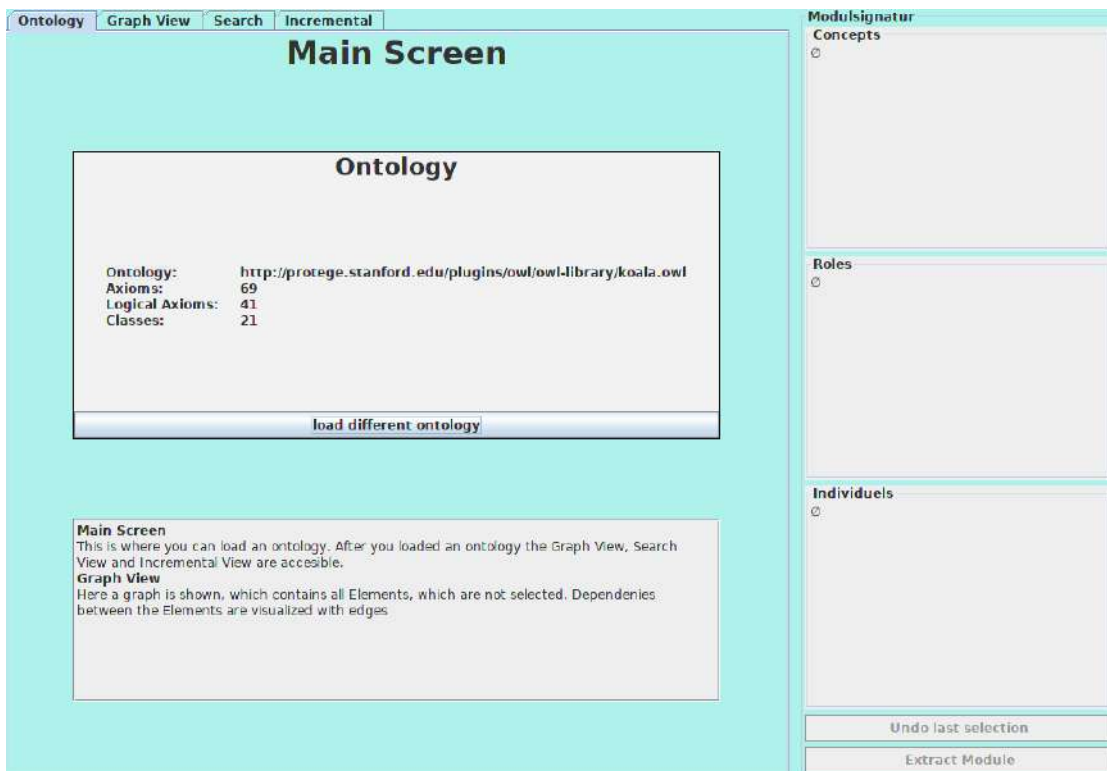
Ontology | Graph View | Search | Incremental

Main Screen

Ontology

| Ontology: | http://protege.stanford.edu/plugins/owl/owl-library/koala.owl |
|---|---|
| Axioms: | 69 |
| Logical Axioms: | 41 |
| Classes: | 21 |

load different ontology

Main Screen
This is where you can load an ontology. After you loaded an ontology the Graph View, Search View and Incremental View are accesible.
Graph View
Here a graph is shown, which contains all Elements, which are not selected. Dependenies between the Elements are visualized with edges

Modulsignatur
Concepts
∅

Roles
∅

Individuels
∅

Undo last selection

Extract Module